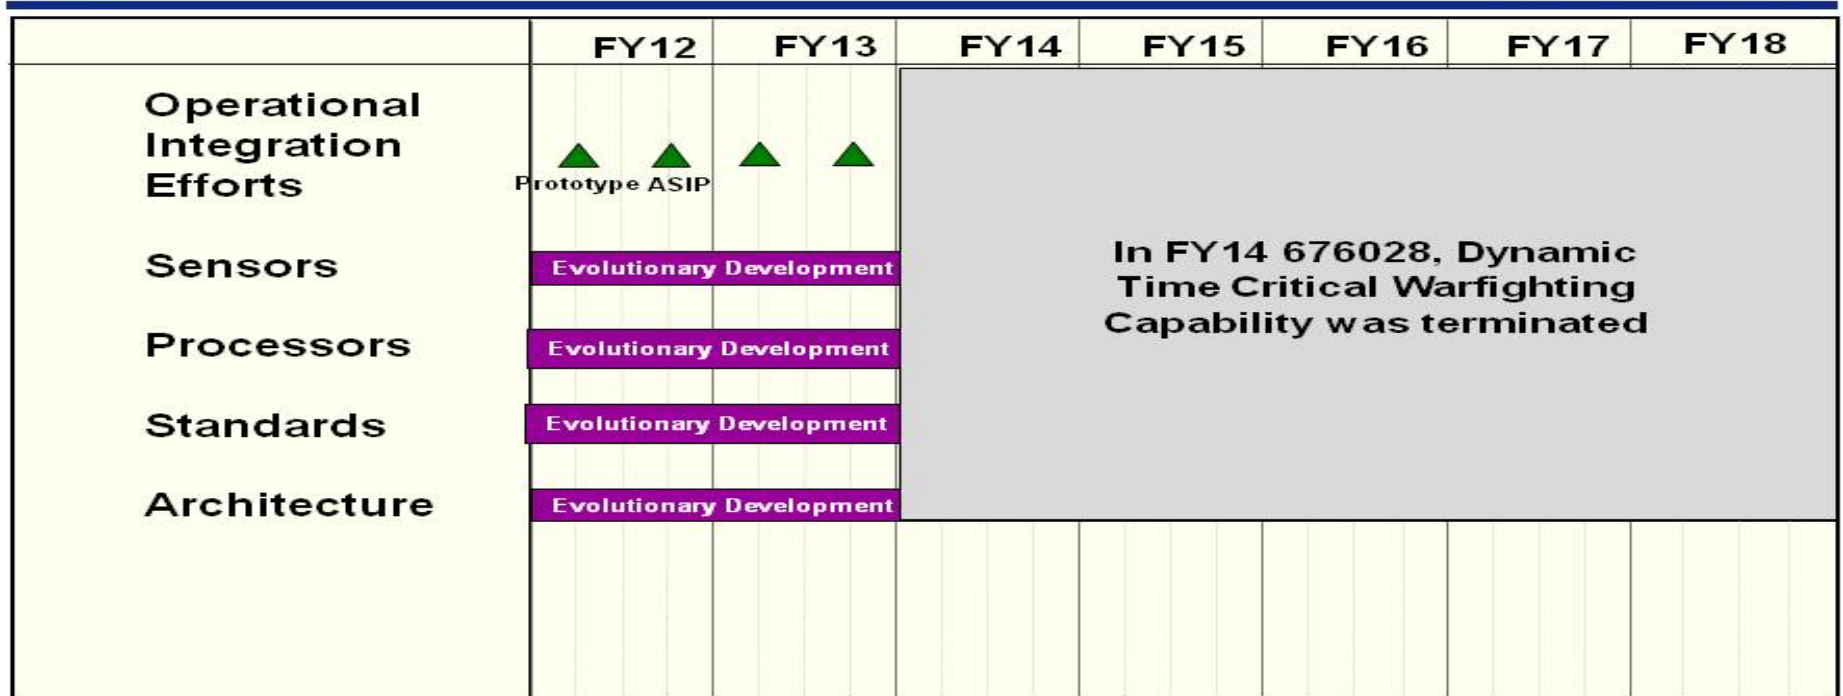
| | FY12 | FY13 | FY14 | FY15 | FY16 | FY17 | FY18 |
|---|---|---|---|---|---|---|---|

Operational Integration Efforts

Prototype ASIP

Sensors

Evolutionary Development

Processors

Evolutionary Development

Standards

Evolutionary Development

Architecture

Evolutionary Development

In FY14 676028, Dynamic Time Critical Warfighting Capability was terminated